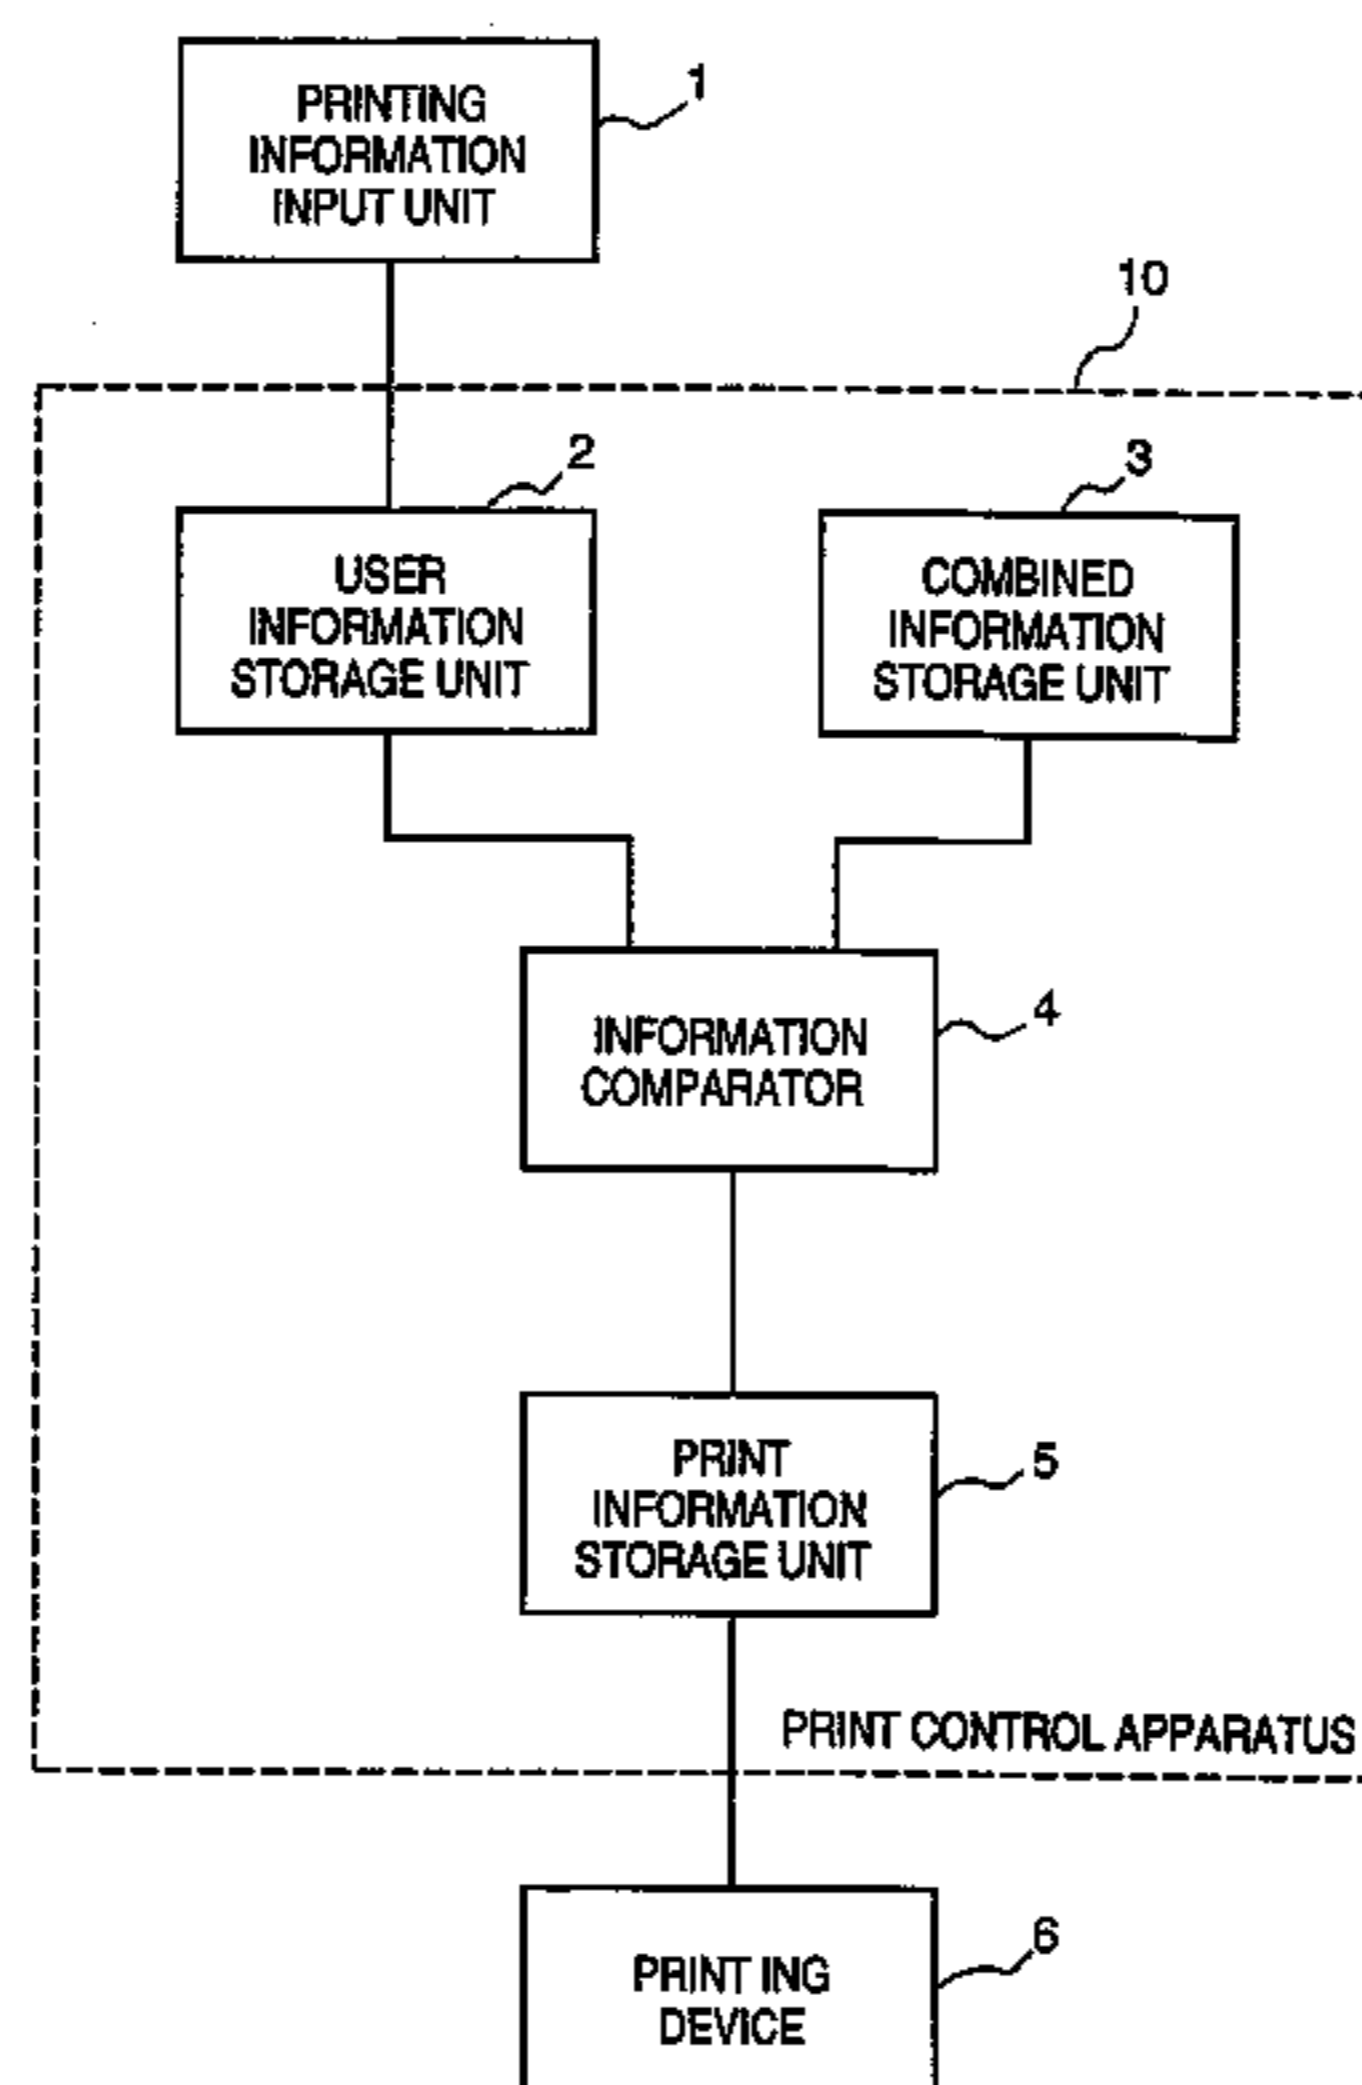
PRINTING INFORMATION INPUT UNIT
1
10
2
3
USER INFORMATION STORAGE UNIT
COMBINED INFORMATION STORAGE UNIT
INFORMATION COMPARATOR
4
PRINT INFORMATION STORAGE UNIT
5
PRINT CONTROL APPARATUS
PRINT ING DEVICE
6